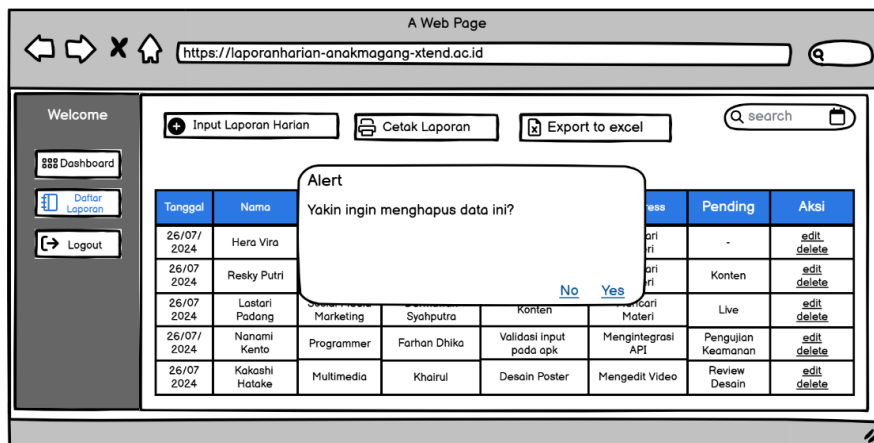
A Web Page

https://laporanharian-anakmagang-xtend.ac.id

Welcome

Dashboard

Daftar Laporan

Logout

Input Laporan Harian

Cetak Laporan

Export to excel

search

| Tanggal | Nama | | | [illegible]ress | Pending | Aksi |
|---|---|---|---|---|---|---|
| 26/07/ 2024 | Hera Vira | | | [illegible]ari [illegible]ri | - | edit delete |
| 26/07 2024 | Resky Putri | | | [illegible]ari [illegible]ri | Konten | edit delete |
| 26/07 2024 | Lastari Padang | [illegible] Marketing | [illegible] Syahputra | Konten | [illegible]cari Materi | Live | edit delete |
| 26/07/ 2024 | Nanami Kento | Programmer | Farhan Dhika | Validasi input pada apk | Mengintegrasi API | Pengujian Keamanan | edit delete |
| 26/07 2024 | Kakashi Hatake | Multimedia | Khairul | Desain Poster | Mengedit Video | Review Desain | edit delete |

Alert

Yakin ingin menghapus data ini?

No Yes